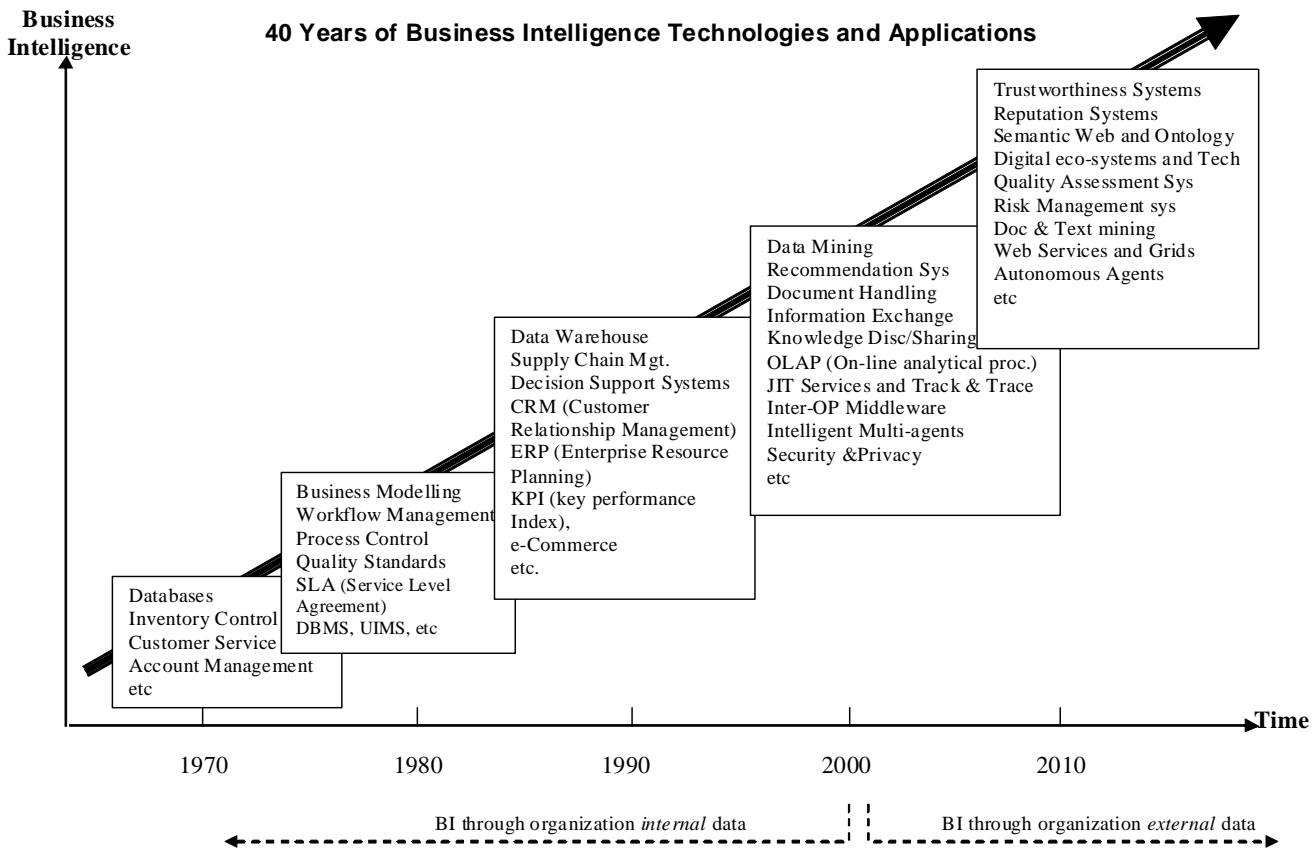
Business Intelligence

40 Years of Business Intelligence Technologies and Applications

Trustworthiness Systems
Reputation Systems
Semantic Web and Ontology
Digital eco-systems and Tech
Quality Assessment Sys
Risk Management sys
Doc & Text mining
Web Services and Grids
Autonomous Agents
etc

Data Mining
Recommendation Sys
Document Handling
Information Exchange
Knowledge Disc/Sharing
OLAP (On-line analytical proc.)
JIT Services and Track & Trace
Inter-OP Middleware
Intelligent Multi-agents
Security &Privacy
etc

Data Warehouse
Supply Chain Mgt.
Decision Support Systems
CRM (Customer Relationship Management)
ERP (Enterprise Resource Planning)
KPI (key performance Index),
e-Commerce
etc.

Business Modelling
Workflow Management
Process Control
Quality Standards
SLA (Service Level Agreement)
DBMS, UIMS, etc

Databases
Inventory Control
Customer Service
Account Management
etc

Time

1970 1980 1990 2000 2010

BI through organization internal data

BI through organization external data